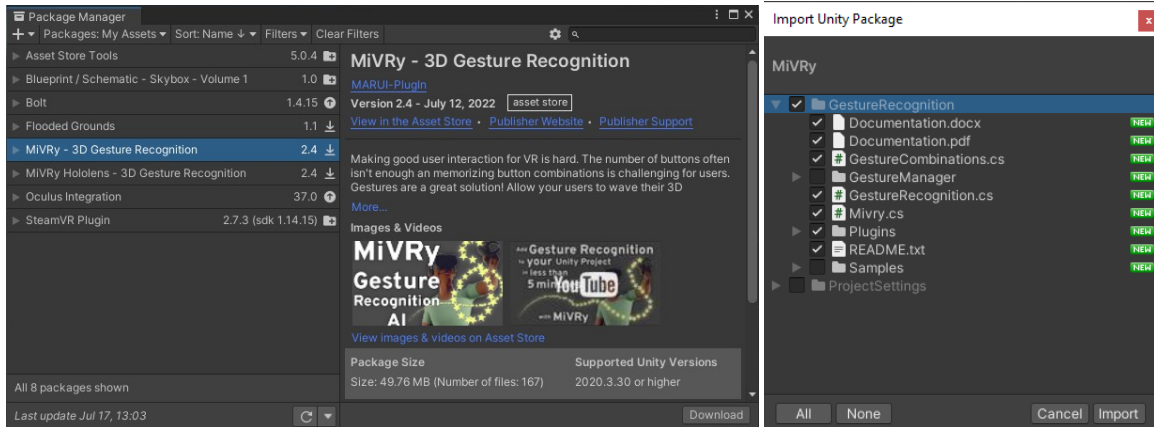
Package Manager

+ ▾ Packages: My Assets ▾ Sort: Name ↓ ▾ Filters ▾ Clear Filters

Asset Store Tools 5.0.4
Blueprint / Schematic - Skybox - Volume 1 1.0
Bolt 1.4.15
Flooded Grounds 1.1
MiVRy - 3D Gesture Recognition 2.4
MiVRy Hololens - 3D Gesture Recognition 2.4
Oculus Integration 37.0
SteamVR Plugin 2.7.3 (sdk 1.14.15)

All 8 packages shown

Last update Jul 17, 13:03

MiVRy - 3D Gesture Recognition

MARUI-PlugIn

Version 2.4 - July 12, 2022 asset store

View in the Asset Store • Publisher Website • Publisher Support

Making good user interaction for VR is hard. The number of buttons often isn't enough an memorizing button combinations is challenging for users. Gestures are a great solution! Allow your users to wave their 3D

More...

Images & Videos

MiVRy Gesture Recognition AI

Add Gesture Recognition to your Unity Project in less than 5 min YouTube with MiVRy

View images & videos on Asset Store

Package Size
Size: 49.76 MB (Number of files: 167)

Supported Unity Versions
2020.3.30 or higher

Download

Import Unity Package

MiVRy

GestureRecognition
Documentation.docx NEW
Documentation.pdf NEW
GestureCombinations.cs NEW
GestureManager
GestureRecognition.cs NEW
Mivry.cs NEW
Plugins NEW
README.txt NEW
Samples NEW
ProjectSettings

All None Cancel Import